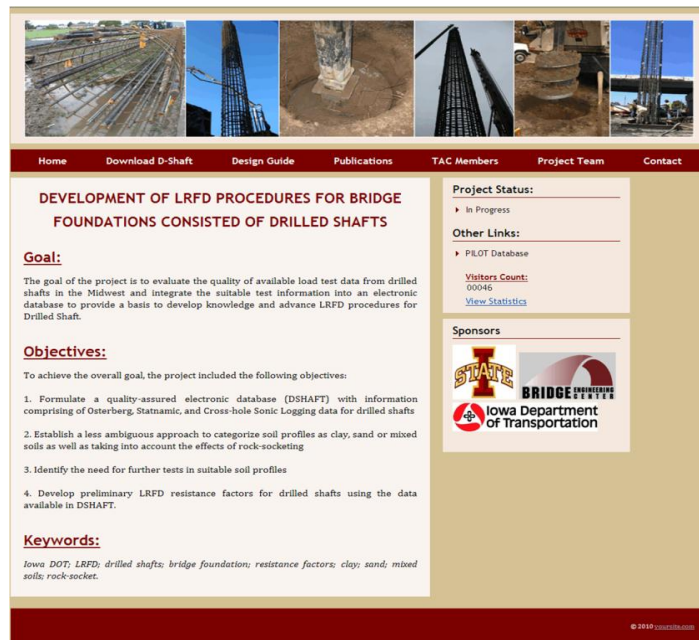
Home Download D-Shaft Design Guide Publications TAC Members Project Team Contact

DEVELOPMENT OF LRFD PROCEDURES FOR BRIDGE FOUNDATIONS CONSISTED OF DRILLED SHAFTS

Goal:

The goal of the project is to evaluate the quality of available load test data from drilled shafts in the Midwest and integrate the suitable test information into an electronic database to provide a basis to develop knowledge and advance LRFD procedures for Drilled Shaft.

Objectives:

To achieve the overall goal, the project included the following objectives:

1. Formulate a quality-assured electronic database (DSHAFT) with information comprising of Osterberg, Statnamic, and Cross-hole Sonic Logging data for drilled shafts

2. Establish a less ambiguous approach to categorize soil profiles as clay, sand or mixed soils as well as taking into account the effects of rock-socketing

3. Identify the need for further tests in suitable soil profiles

4. Develop preliminary LRFD resistance factors for drilled shafts using the data available in DSHAFT.

Keywords:

Iowa DOT; LRFD; drilled shafts; bridge foundation; resistance factors; clay; sand; mixed soils; rock-socket.

Project Status:

In Progress

Other Links:

PILOT Database

Visitors Count:
00046
View Statistics

Sponsors

STATE

BRIDGE ENGINEERING CENTER

Iowa Department of Transportation

© 2010 yoursite.com